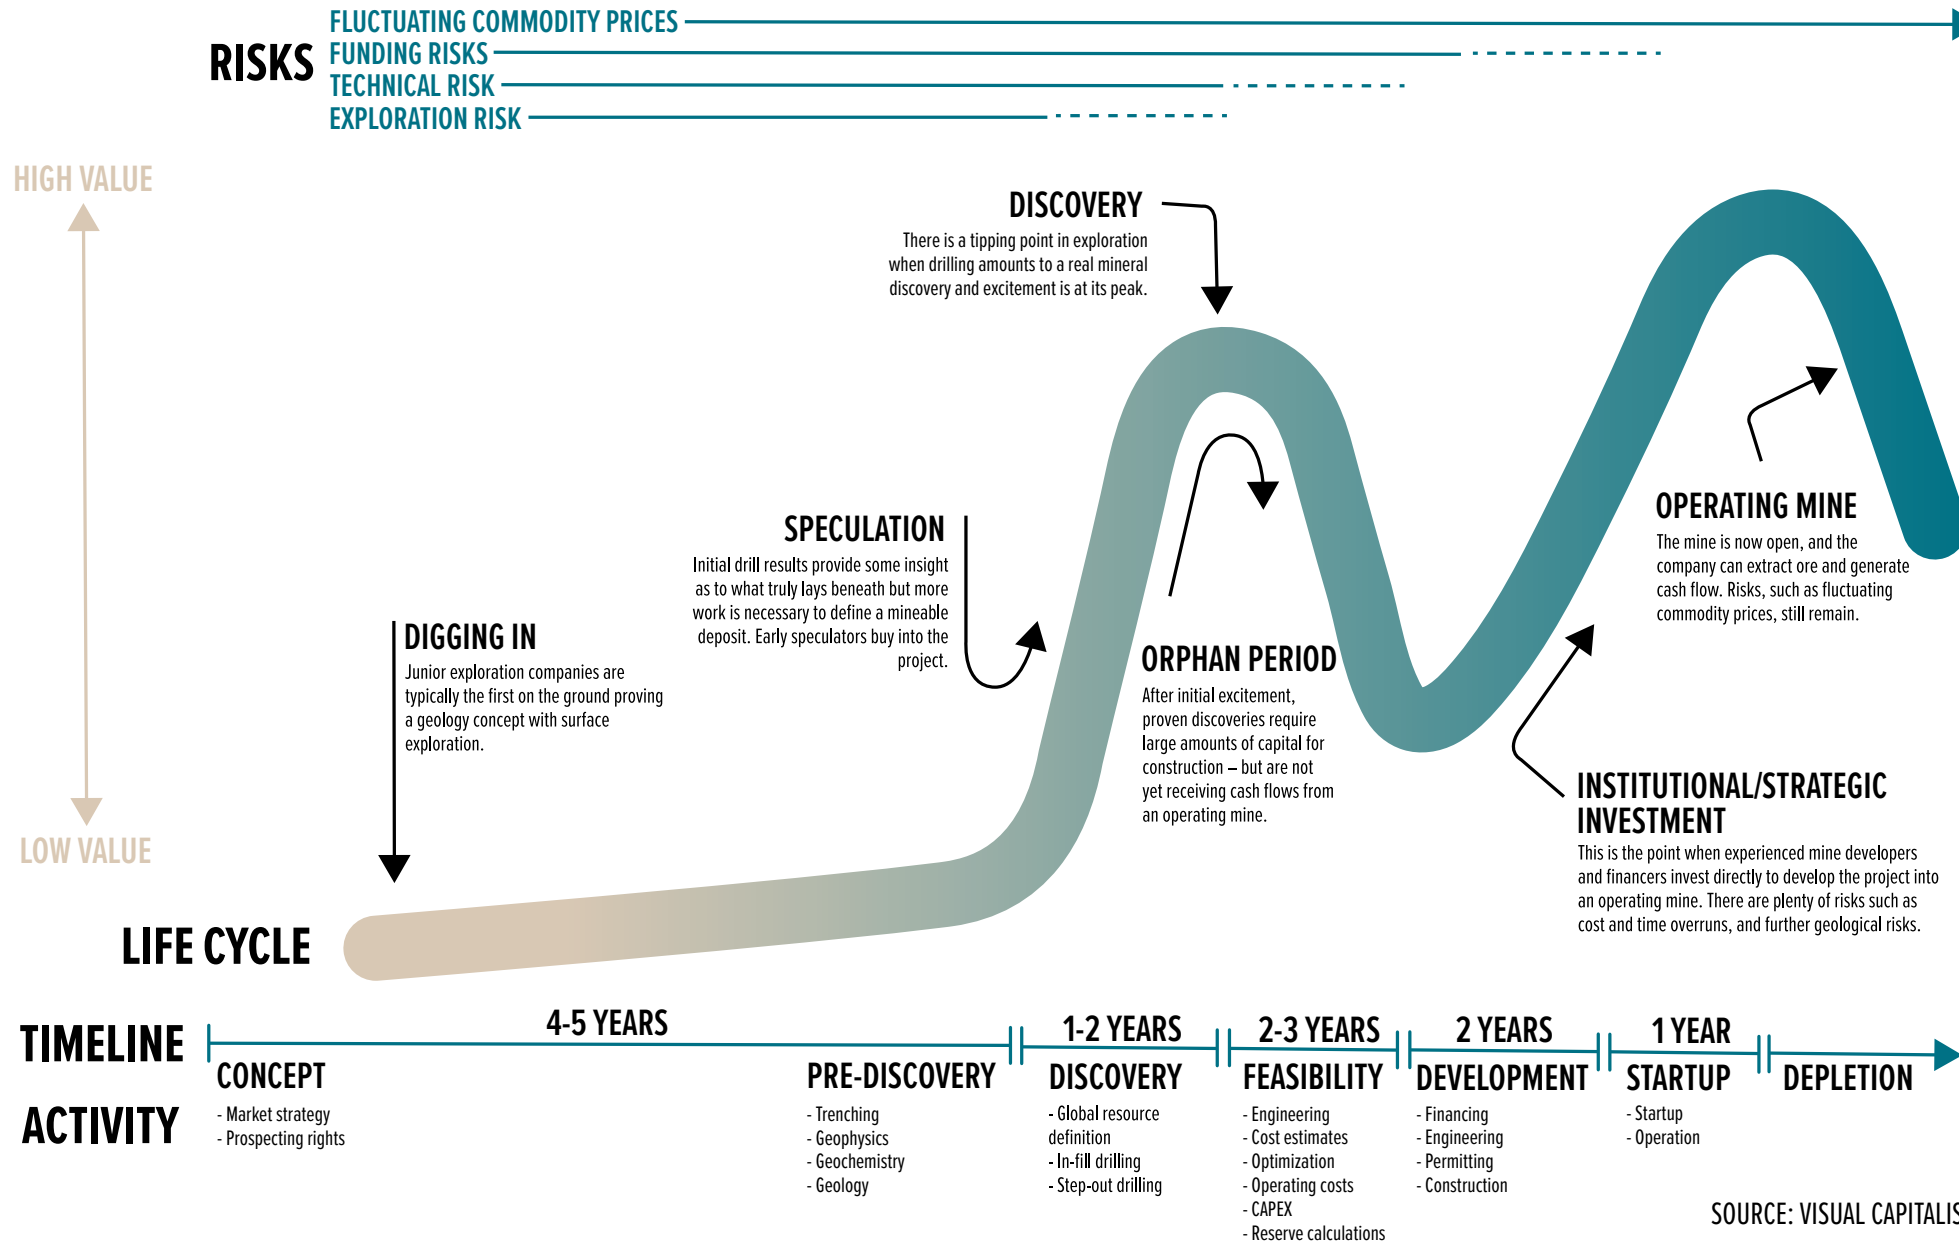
RISKS
FLUCTUATING COMMODITY PRICES
FUNDING RISKS
TECHNICAL RISK
EXPLORATION RISK

HIGH VALUE

LOW VALUE

DISCOVERY
There is a tipping point in exploration when drilling amounts to a real mineral discovery and excitement is at its peak.

SPECULATION
Initial drill results provide some insight as to what truly lays beneath but more work is necessary to define a mineable deposit. Early speculators buy into the project.

DIGGING IN
Junior exploration companies are typically the first on the ground proving a geology concept with surface exploration.

ORPHAN PERIOD
After initial excitement, proven discoveries require large amounts of capital for construction – but are not yet receiving cash flows from an operating mine.

OPERATING MINE
The mine is now open, and the company can extract ore and generate cash flow. Risks, such as fluctuating commodity prices, still remain.

INSTITUTIONAL/STRATEGIC INVESTMENT
This is the point when experienced mine developers and financers invest directly to develop the project into an operating mine. There are plenty of risks such as cost and time overruns, and further geological risks.

LIFE CYCLE

TIMELINE
4-5 YEARS
1-2 YEARS
2-3 YEARS
2 YEARS
1 YEAR

ACTIVITY
CONCEPT
- Market strategy
- Prospecting rights

PRE-DISCOVERY
- Trenching
- Geophysics
- Geochemistry
- Geology

DISCOVERY
- Global resource definition
- In-fill drilling
- Step-out drilling

FEASIBILITY
- Engineering
- Cost estimates
- Optimization
- Operating costs
- CAPEX
- Reserve calculations

DEVELOPMENT
- Financing
- Engineering
- Permitting
- Construction

STARTUP
- Startup
- Operation

DEPLETION

SOURCE: VISUAL CAPITALIS